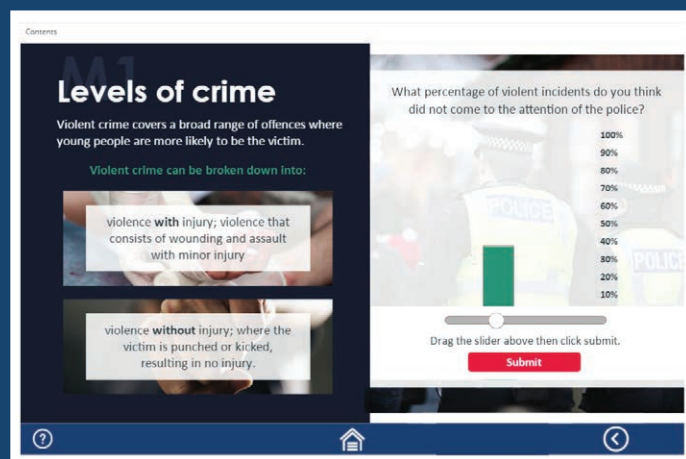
Contents

M1

Levels of crime

Violent crime covers a broad range of offences where young people are more likely to be the victim.

Violent crime can be broken down into:

violence **with** injury; violence that consists of wounding and assault with minor injury

violence **without** injury; where the victim is punched or kicked, resulting in no injury.

What percentage of violent incidents do you think did not come to the attention of the police?

100%
90%
80%
70%
60%
50%
40%
30%
20%
10%

POLICE

POLICE

Drag the slider above then click submit.

Submit

?